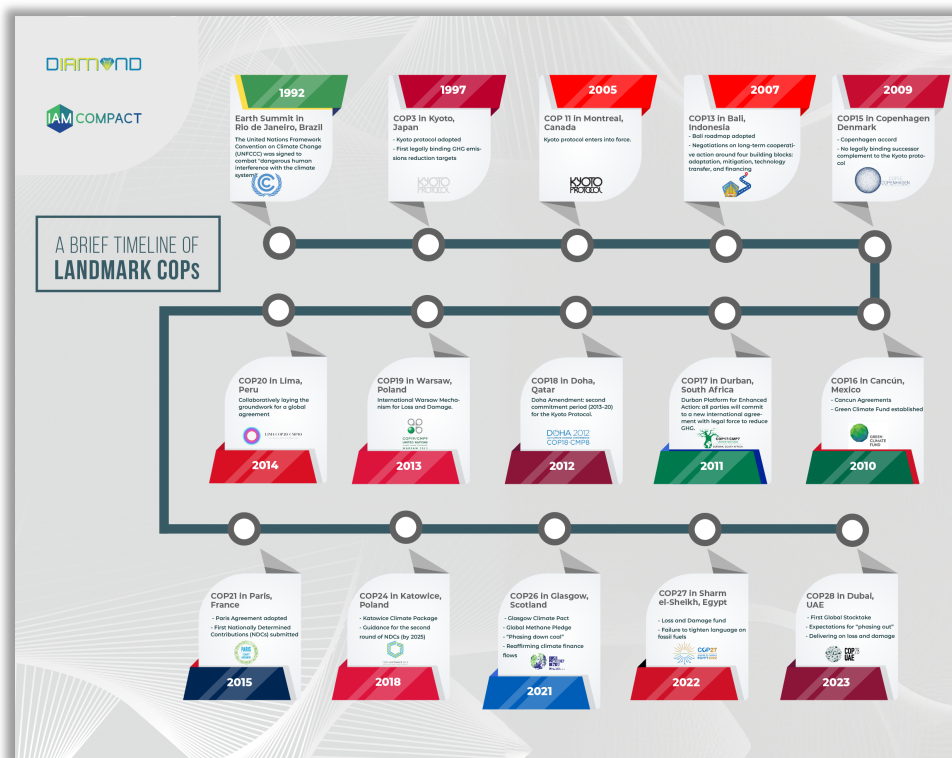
DIAMOND

IAM COMPACT

A BRIEF TIMELINE OF
LANDMARK COPs

1992
Earth Summit in Rio de Janeiro, Brazil
The United Nations Framework Convention on Climate Change (UNFCCC) was signed to combat "dangerous human interference with the climate system"

1997
COP3 in Kyoto, Japan
- Kyoto protocol adopted
- First legally binding GHG emissions reduction targets
KYOTO PROTOCOL

2005
COP 11 in Montreal, Canada
Kyoto protocol enters into force.
KYOTO PROTOCOL

2007
COP13 in Bali, Indonesia
- Bali roadmap adopted
- Negotiations on long-term cooperative action around four building blocks: adaptation, mitigation, technology transfer, and financing

2009
COP15 in Copenhagen Denmark
- Copenhagen accord
- No legally binding successor complement to the Kyoto protocol

COP20 in Lima, Peru
Collaboratively laying the groundwork for a global agreement
2014

COP19 in Warsaw, Poland
International Warsaw Mechanism for Loss and Damage.
2013

COP18 in Doha, Qatar
Doha Amendment: second commitment period (2013–20) for the Kyoto Protocol.
DOHA 2012
COP18·CMP8
2012

COP17 in Durban, South Africa
Durban Platform for Enhanced Action: all parties will commit to a new international agreement with legal force to reduce GHG.
2011

COP16 in Cancún, Mexico
- Cancun Agreements
- Green Climate Fund established
GREEN CLIMATE FUND
2010

COP21 in Paris, France
- Paris Agreement adopted
- First Nationally Determined Contributions (NDCs) submitted
2015

COP24 in Katowice, Poland
- Katowice Climate Package
- Guidance for the second round of NDCs (by 2025)
2018

COP26 in Glasgow, Scotland
- Glasgow Climate Pact
- Global Methane Pledge
- "Phasing down coal"
- Reaffirming climate finance flows
2021

COP27 in Sharm el-Sheikh, Egypt
- Loss and Damage fund
- Failure to tighten language on fossil fuels
COP27
2022

COP28 in Dubai, UAE
- First Global Stocktake
- Expectations for "phasing out"
- Delivering on loss and damage
COP28 UAE
2023